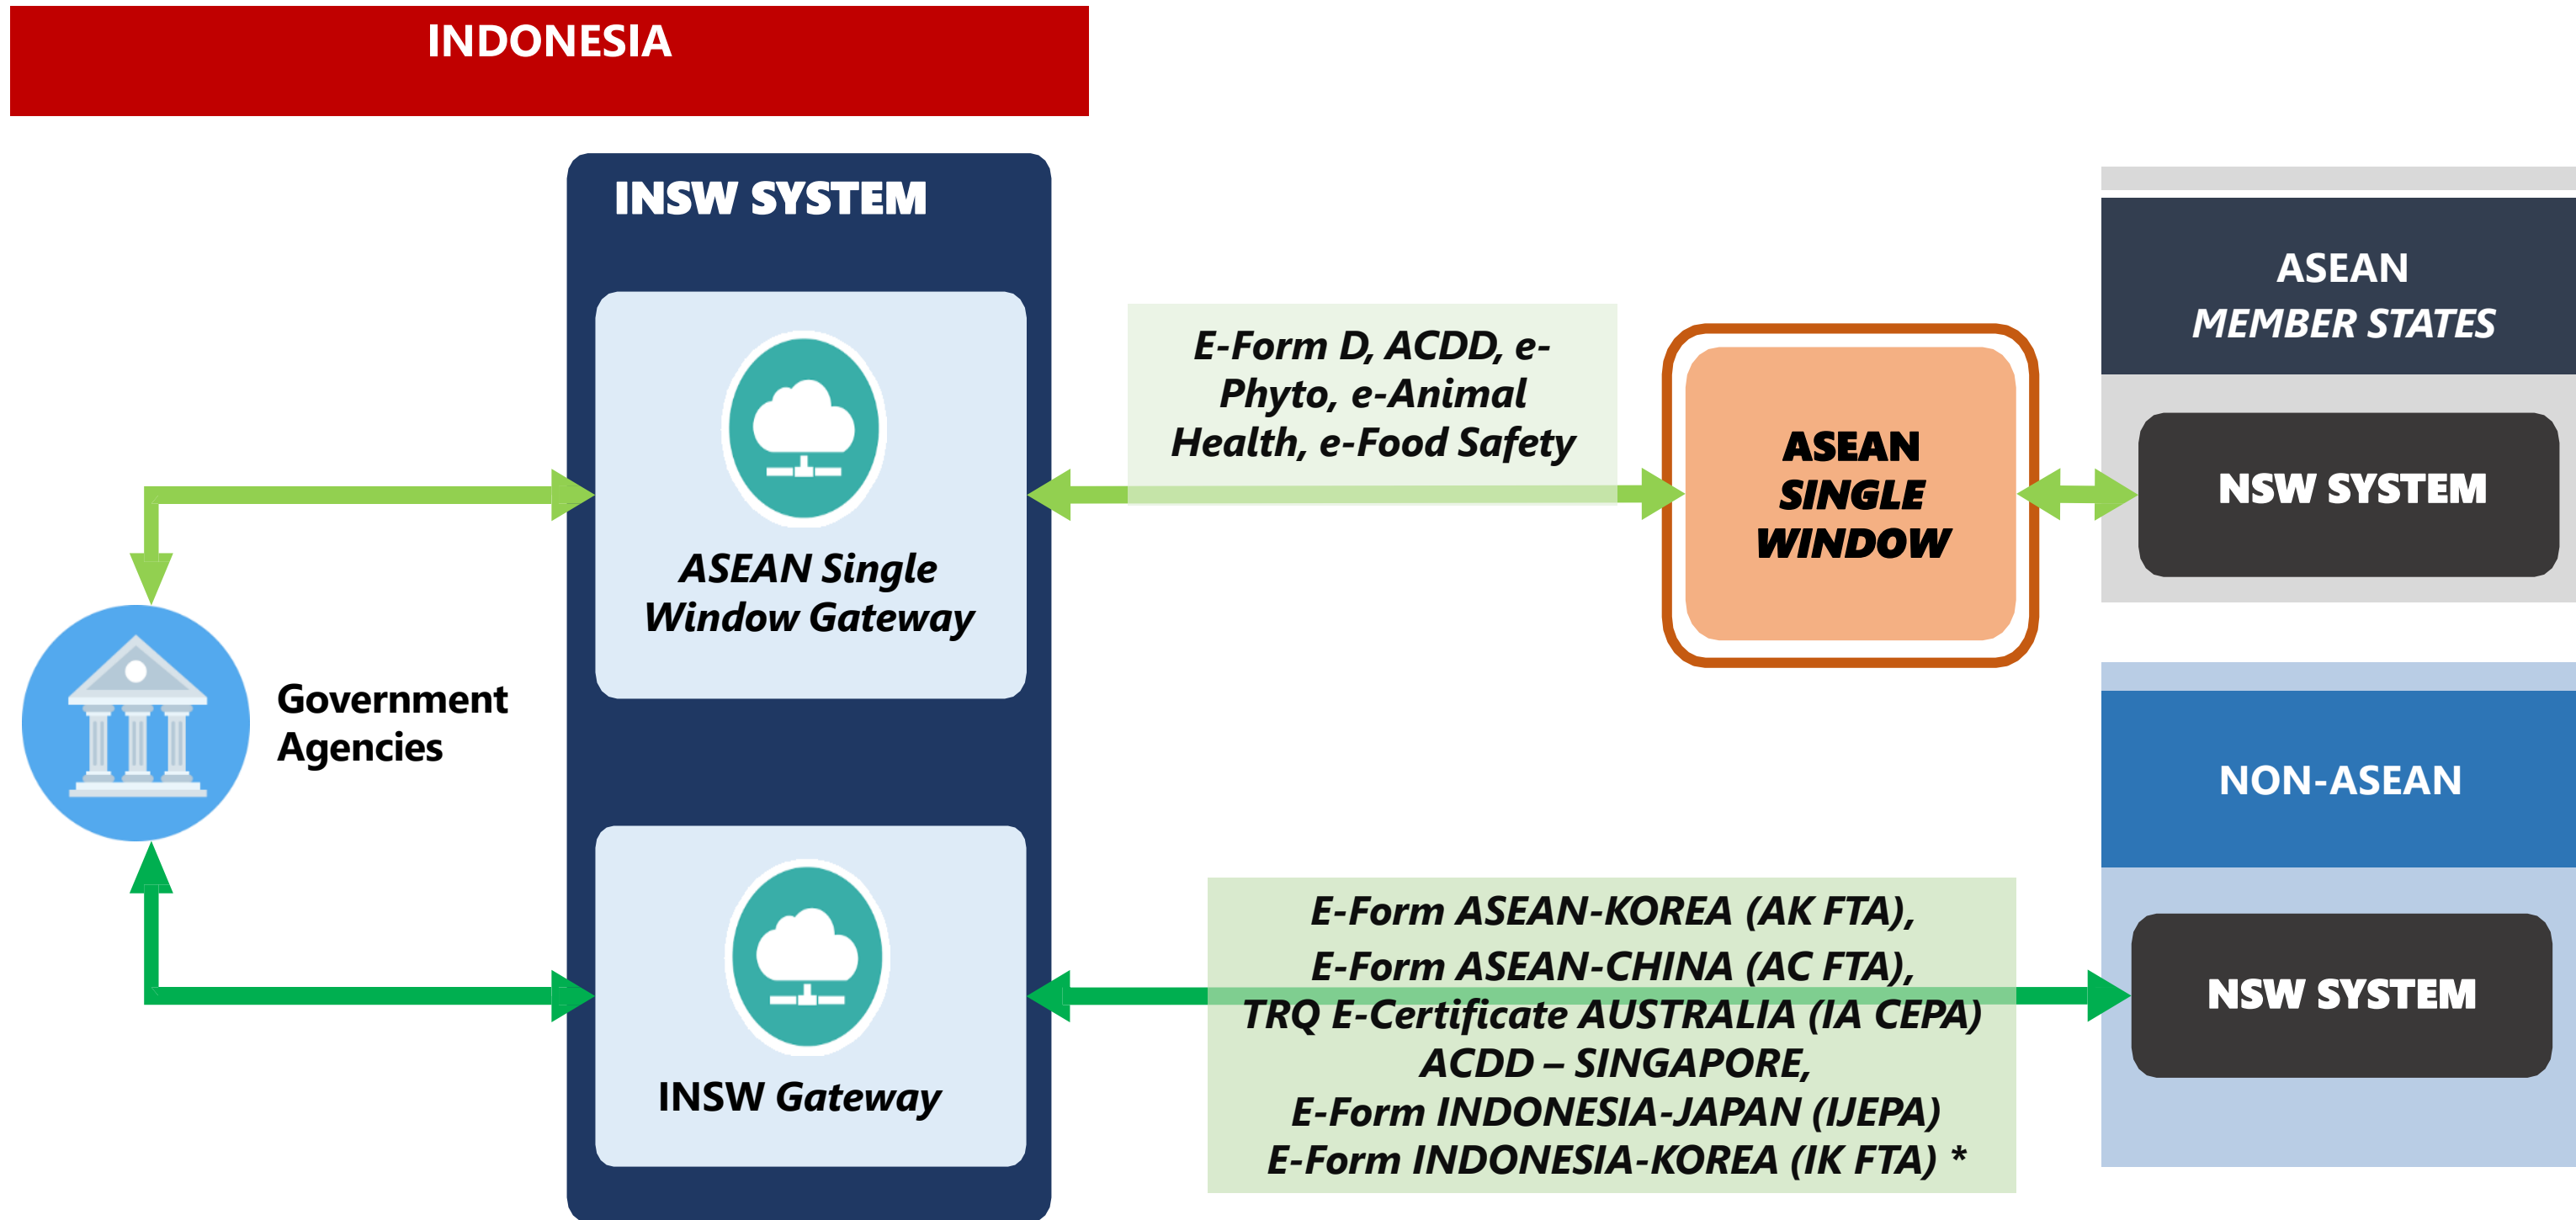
INDONESIA

INSW SYSTEM

ASEAN Single Window Gateway

INSW Gateway

Government Agencies

E-Form D, ACDD, e-Phyto, e-Animal Health, e-Food Safety

ASEAN SINGLE WINDOW

ASEAN MEMBER STATES

NSW SYSTEM

NON-ASEAN

NSW SYSTEM

E-Form ASEAN-KOREA (AK FTA),
E-Form ASEAN-CHINA (AC FTA),
TRQ E-Certificate AUSTRALIA (IA CEPA)
ACDD – SINGAPORE,
E-Form INDONESIA-JAPAN (IJEPA)
E-Form INDONESIA-KOREA (IK FTA) *